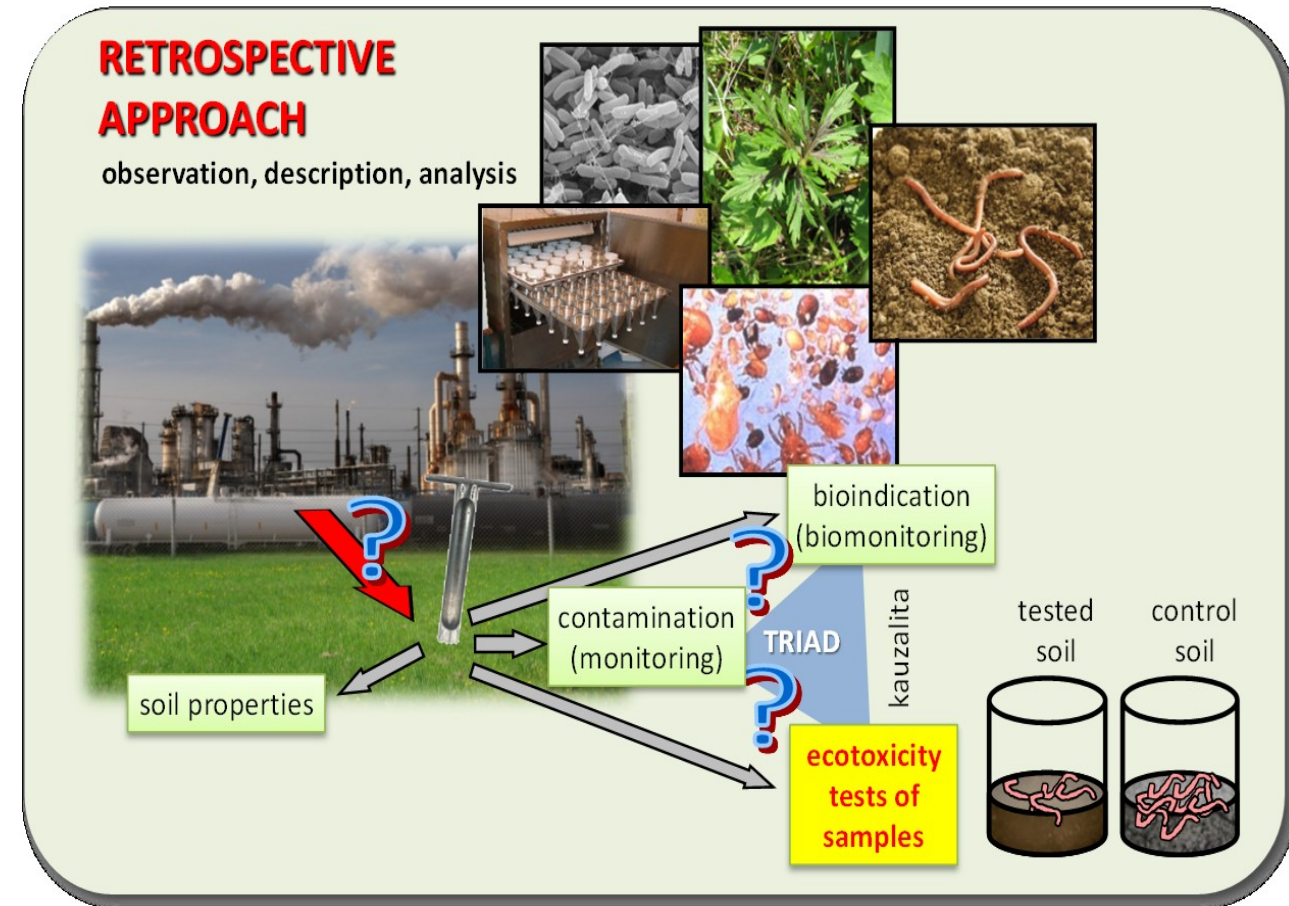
RETROSPECTIVE APPROACH

observation, description, analysis

bioindication (biomonitoring)

contamination (monitoring)

TRIAD

kauzalita

soil properties

ecotoxicity tests of samples

tested soil

control soil